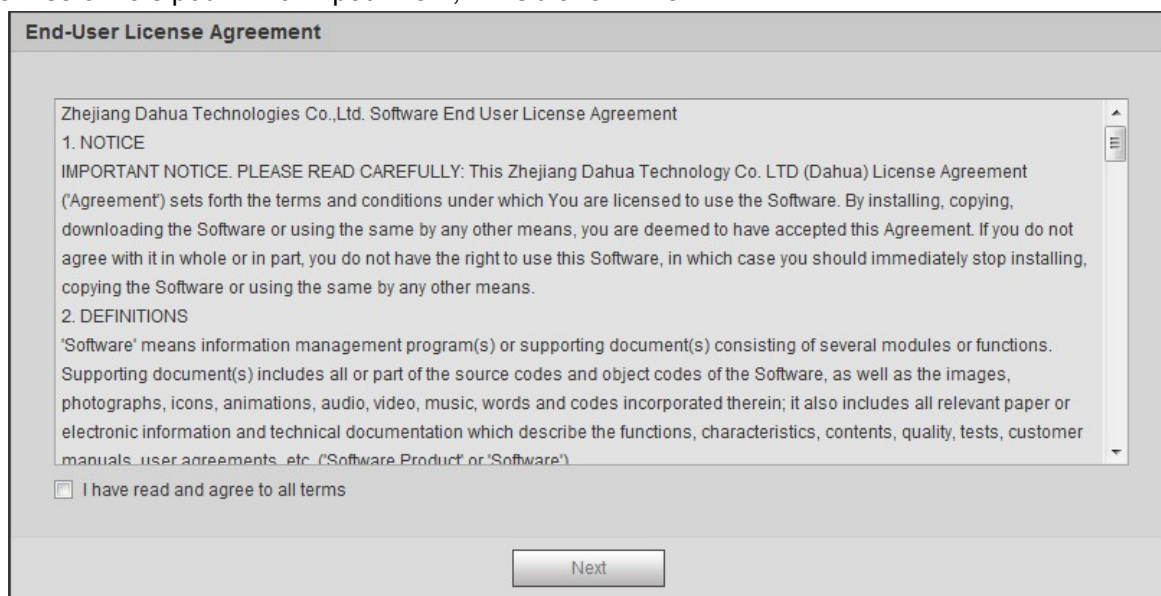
End-User License Agreement

Zhejiang Dahua Technologies Co.,Ltd. Software End User License Agreement
1. NOTICE
IMPORTANT NOTICE. PLEASE READ CAREFULLY: This Zhejiang Dahua Technology Co. LTD (Dahua) License Agreement ('Agreement') sets forth the terms and conditions under which You are licensed to use the Software. By installing, copying, downloading the Software or using the same by any other means, you are deemed to have accepted this Agreement. If you do not agree with it in whole or in part, you do not have the right to use this Software, in which case you should immediately stop installing, copying the Software or using the same by any other means.
2. DEFINITIONS
'Software' means information management program(s) or supporting document(s) consisting of several modules or functions. Supporting document(s) includes all or part of the source codes and object codes of the Software, as well as the images, photographs, icons, animations, audio, video, music, words and codes incorporated therein; it also includes all relevant paper or electronic information and technical documentation which describe the functions, characteristics, contents, quality, tests, customer manuals, user agreements, etc. ('Software Product' or 'Software')

I have read and agree to all terms

Next